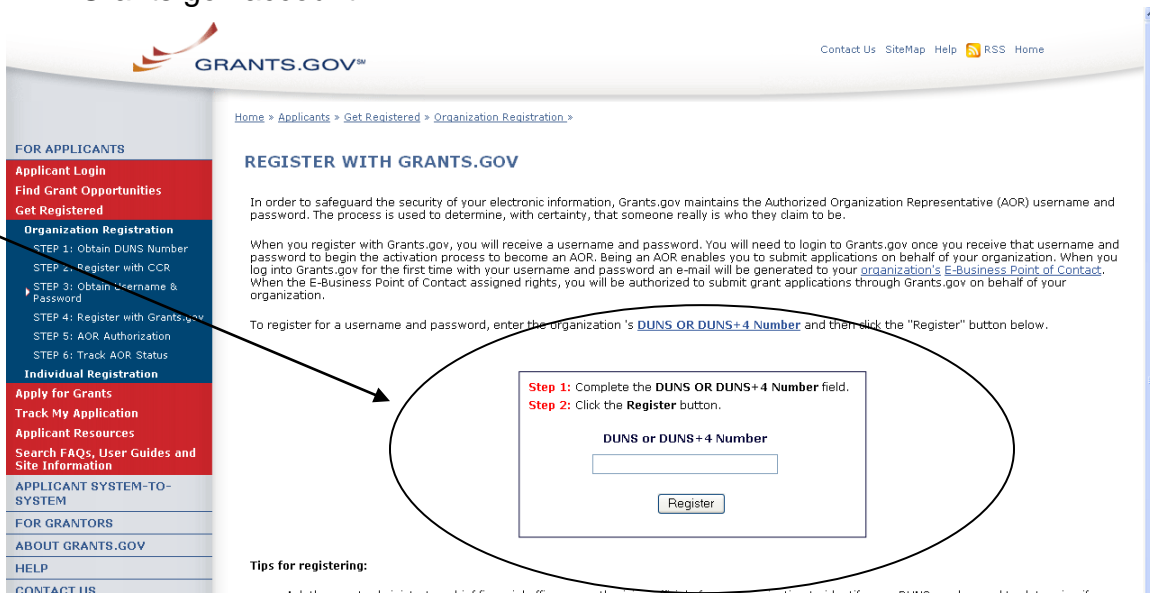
GRANTS.GOV℠

Contact Us SiteMap Help RSS Home

Home » Applicants » Get Registered » Organization Registration »

FOR APPLICANTS
Applicant Login
Find Grant Opportunities
Get Registered
Organization Registration
STEP 1: Obtain DUNS Number
STEP 2: Register with CCR
STEP 3: Obtain Username & Password
STEP 4: Register with Grants.gov
STEP 5: AOR Authorization
STEP 6: Track AOR Status
Individual Registration
Apply for Grants
Track My Application
Applicant Resources
Search FAQs, User Guides and Site Information
APPLICANT SYSTEM-TO-SYSTEM
FOR GRANTORS
ABOUT GRANTS.GOV
HELP
CONTACT US

REGISTER WITH GRANTS.GOV

In order to safeguard the security of your electronic information, Grants.gov maintains the Authorized Organization Representative (AOR) username and password. The process is used to determine, with certainty, that someone really is who they claim to be.

When you register with Grants.gov, you will receive a username and password. You will need to login to Grants.gov once you receive that username and password to begin the activation process to become an AOR. Being an AOR enables you to submit applications on behalf of your organization. When you log into Grants.gov for the first time with your username and password an e-mail will be generated to your organization's E-Business Point of Contact. When the E-Business Point of Contact assigned rights, you will be authorized to submit grant applications through Grants.gov on behalf of your organization.

To register for a username and password, enter the organization 's DUNS OR DUNS+4 Number and then click the "Register" button below.

Step 1: Complete the DUNS OR DUNS+4 Number field.
Step 2: Click the Register button.

DUNS or DUNS+4 Number

Register

Tips for registering: